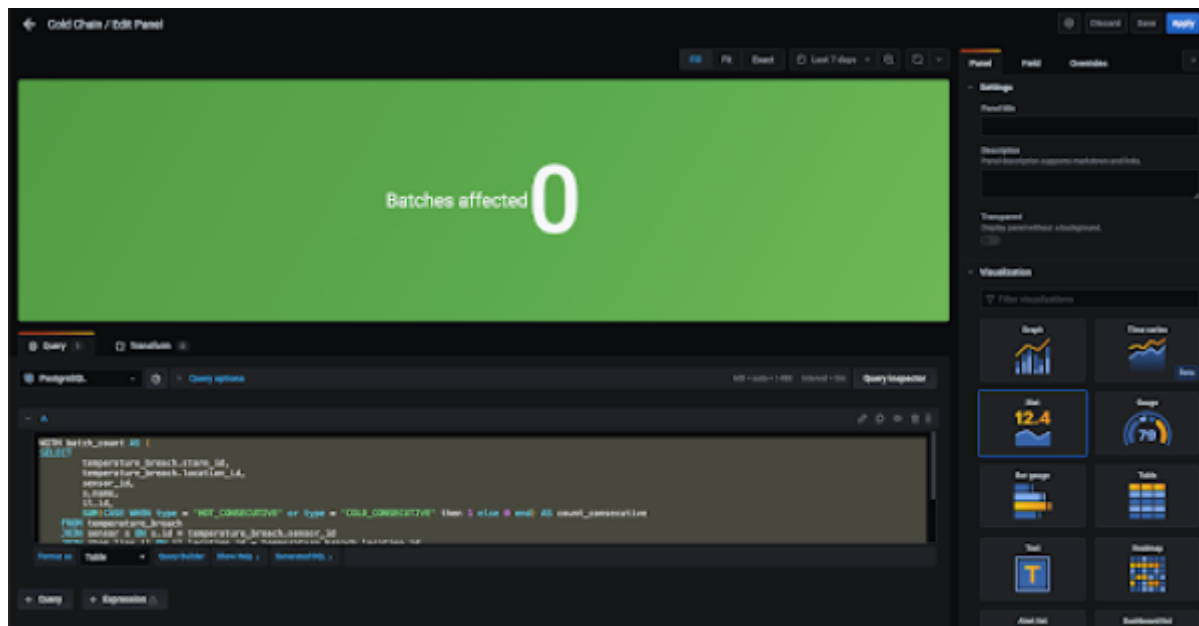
Cold Chain / Edit Panel

Discard Save Apply

Fill Fit Exact Last 7 days

Panel Field Overrides

Settings

Panel title

Description

Panel description supports markdown and links.

Transparent

Display panel without a background.

Visualization

Filter visualizations

Graph

Time series

Beta

Stat

12.4

Gauge

79

Bar gauge

Table

Text

T

Heatmap

Alert list

Dashboard list

Batches affected 0

Query 1

Transform 0

PostgreSQL

Query options

MD = auto = 1486 Interval = 5m

Query inspector

A

WITH batch_count AS (
SELECT
temperature_breach.store_id,
temperature_breach.location_id,
sensor_id,
s.name,
lt.id,
SUM(CASE WHEN type = 'HOT_CONSECUTIVE' or type = 'COLD_CONSECUTIVE' then 1 else 0 end) AS count_consecutive
FROM temperature_breach
JOIN sensor s ON s.id = temperature_breach.sensor_id
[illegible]

Format as Table Query Builder Show Help Generated SQL

+ Query + Expression